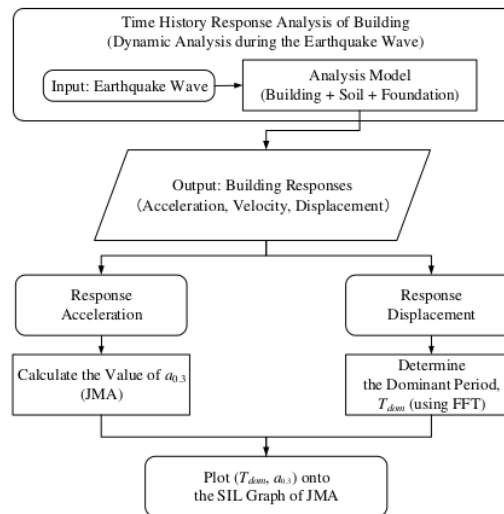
Time History Response Analysis of Building
(Dynamic Analysis during the Earthquake Wave)

Input: Earthquake Wave

Analysis Model
(Building + Soil + Foundation)

Output: Building Responses
(Acceleration, Velocity, Displacement)

Response Acceleration

Response Displacement

Calculate the Value of $a_{0.3}$ (JMA)

Determine the Dominant Period, $T_{dom}$ (using FFT)

Plot ($T_{dom}$, $a_{0.3}$) onto the SIL Graph of JMA